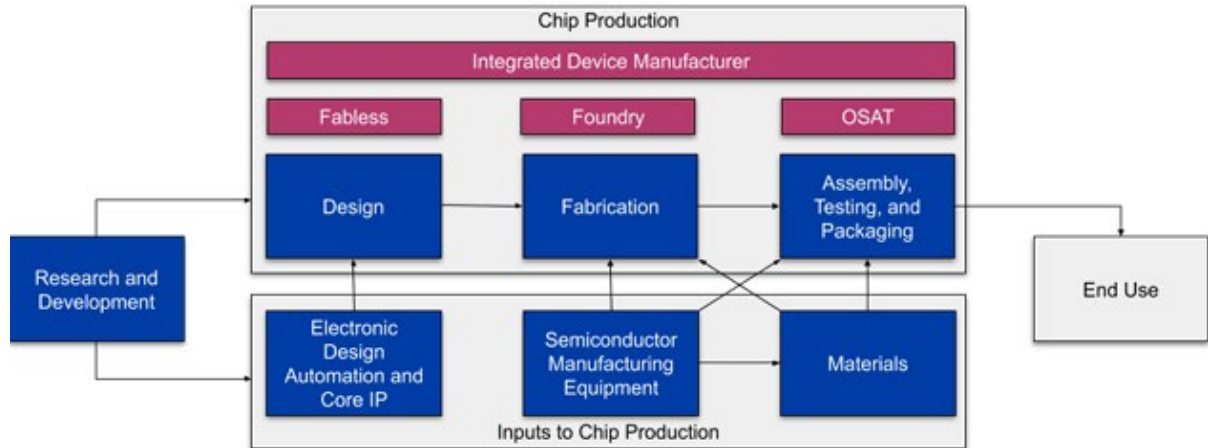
Chip Production

Integrated Device Manufacturer

Fabless

Foundry

OSAT

Research and Development

Design

Fabrication

Assembly, Testing, and Packaging

End Use

Electronic Design Automation and Core IP

Semiconductor Manufacturing Equipment

Materials

Inputs to Chip Production